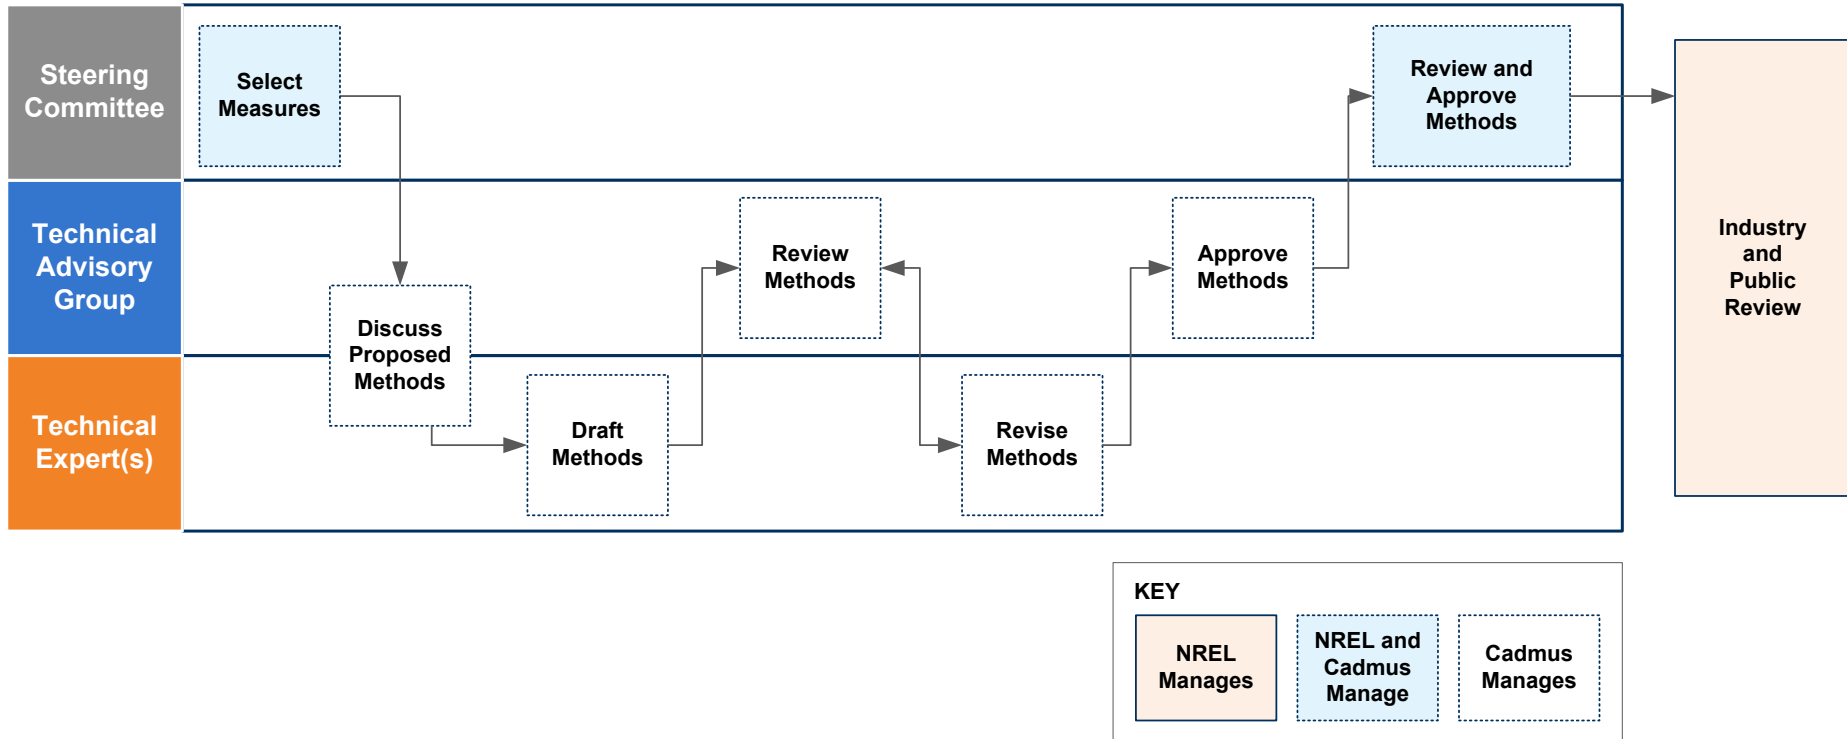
Steering Committee

Technical Advisory Group

Technical Expert(s)

Select Measures

Discuss Proposed Methods

Draft Methods

Review Methods

Revise Methods

Approve Methods

Review and Approve Methods

Industry and Public Review

KEY

NREL Manages

NREL and Cadmus Manage

Cadmus Manages